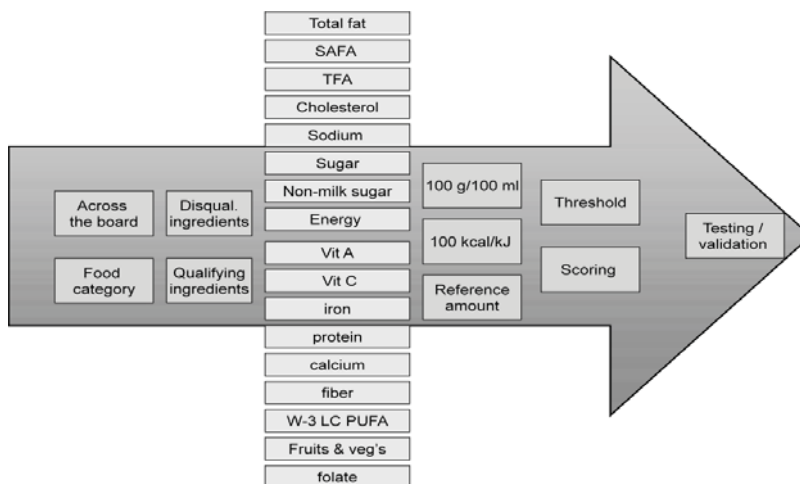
Across the board

Disqual. ingredients

Food category

Qualifying ingredients

Total fat
SAFA
TFA
Cholesterol
Sodium
Sugar
Non-milk sugar
Energy
Vit A
Vit C
iron
protein
calcium
fiber
W-3 LC PUFA
Fruits & veg's
folate

100 g/100 ml

100 kcal/kJ

Reference amount

Threshold

Scoring

Testing / validation